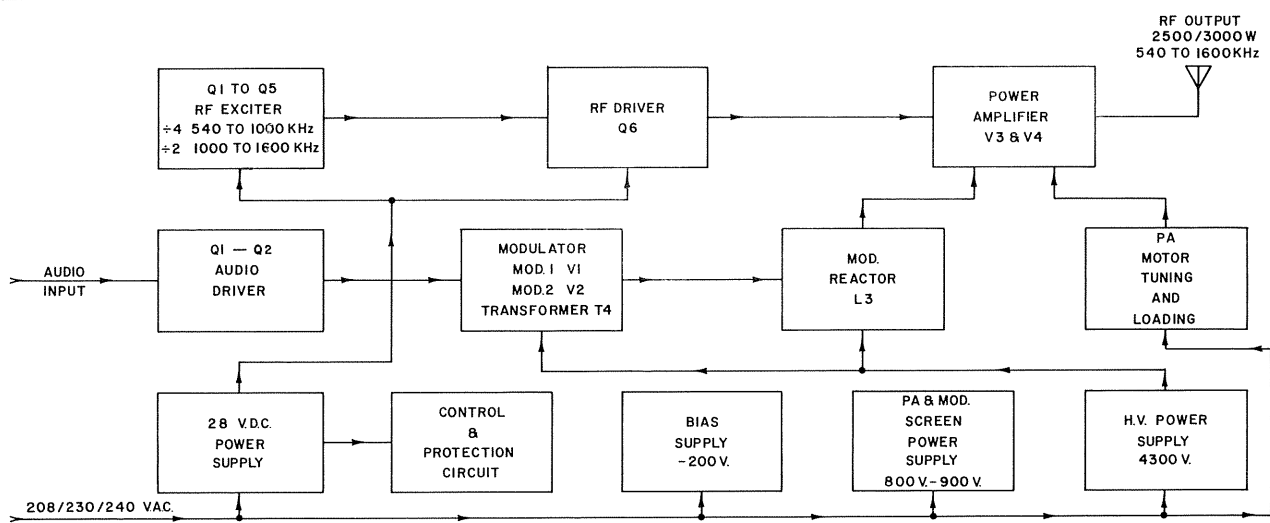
RF OUTPUT
2500/3000 W
540 TO 1600 KHz

Q1 TO Q5
RF EXCITER
$\div 4$ 540 TO 1000 KHz
$\div 2$ 1000 TO 1600 KHz

RF DRIVER
Q6

POWER
AMPLIFIER
V3 & V4

AUDIO
INPUT

Q1 — Q2
AUDIO
DRIVER

MODULATOR
MOD.1 V1
MOD.2 V2
TRANSFORMER T4

MOD.
REACTOR
L3

PA
MOTOR
TUNING
AND
LOADING

28 V.D.C.
POWER
SUPPLY

CONTROL
&
PROTECTION
CIRCUIT

BIAS
SUPPLY
-200 V.

PA & MOD.
SCREEN
POWER
SUPPLY
800 V.-900 V.

H.V. POWER
SUPPLY
4300 V.

208/230/240 V.AC.